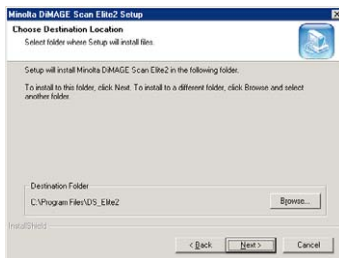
Minolta DiMAGE Scan Elite2 Setup

Choose Destination Location
Select folder where Setup will install files.

Setup will install Minolta DiMAGE Scan Elite2 in the following folder.

To install to this folder, click Next. To install to a different folder, click Browse and select another folder.

Destination Folder
C:\Program Files\DS_Elite2

Browse...

InstallShield

< Back
Next >
Cancel